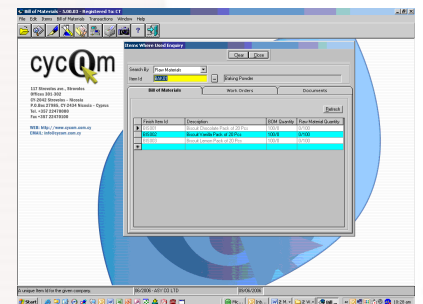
Bill of Materials - 5.00.03 - Registered To: CT
File Edit Items Bill of Materials Transactions Window Help

cycOm

117 Strovolos ave., Strovolos
Offices 201-202
CY-2042 Strovolos - Nicosia
P.O.Box 27466, CY-2434 Nicosia - Cyprus
Tel: +357 22470000
Fax: +357 22470300

WEB: http://www.cycom.com.cy
EMAIL: info@cycom.com.cy

Items Where Used Enquiry
Clear Close
Search By: Raw Materials
Item Id: 1-103 ... Baking Powder

Bill of Materials | Work Orders | Documents

Refresh

| Finish Item Id | Description | BOM Quantity | Raw Material Quantity |
|---|---|---|---|
| 100-001 | Biscuit Chocolate Pack of 20 Pcs | 100/0 | 10/100 |
| 100-002 | Biscuit Vanilla Pack of 20 Pcs | 100/0 | 10/100 |
| 100-003 | Biscuit Lemon Pack of 20 Pcs | 100/0 | 10/100 |

A unique Item Id for the given company. | 06/2006 - ABY CO LTD | 09/06/2006

Start | 10:28 am